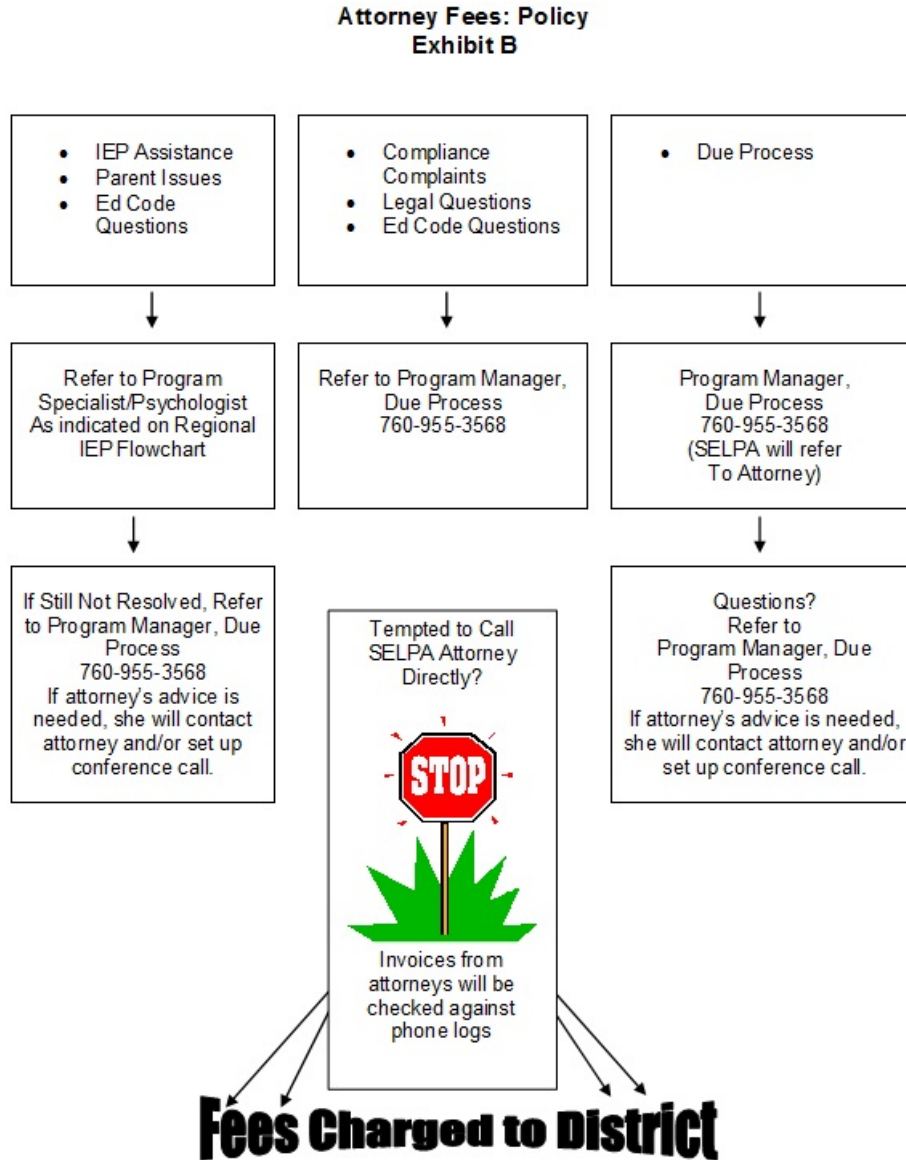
Attorney Fees: Policy
Exhibit B

- IEP Assistance
- Parent Issues
- Ed Code Questions

- Compliance Complaints
- Legal Questions
- Ed Code Questions

- Due Process

Refer to Program Specialist/Psychologist As indicated on Regional IEP Flowchart

Refer to Program Manager, Due Process 760-955-3568

Program Manager, Due Process 760-955-3568 (SELPA will refer To Attorney)

If Still Not Resolved, Refer to Program Manager, Due Process 760-955-3568 If attorney's advice is needed, she will contact attorney and/or set up conference call.

Tempted to Call SELPA Attorney Directly?

STOP

Invoices from attorneys will be checked against phone logs

Questions? Refer to Program Manager, Due Process 760-955-3568 If attorney's advice is needed, she will contact attorney and/or set up conference call.

Fees Charged to District